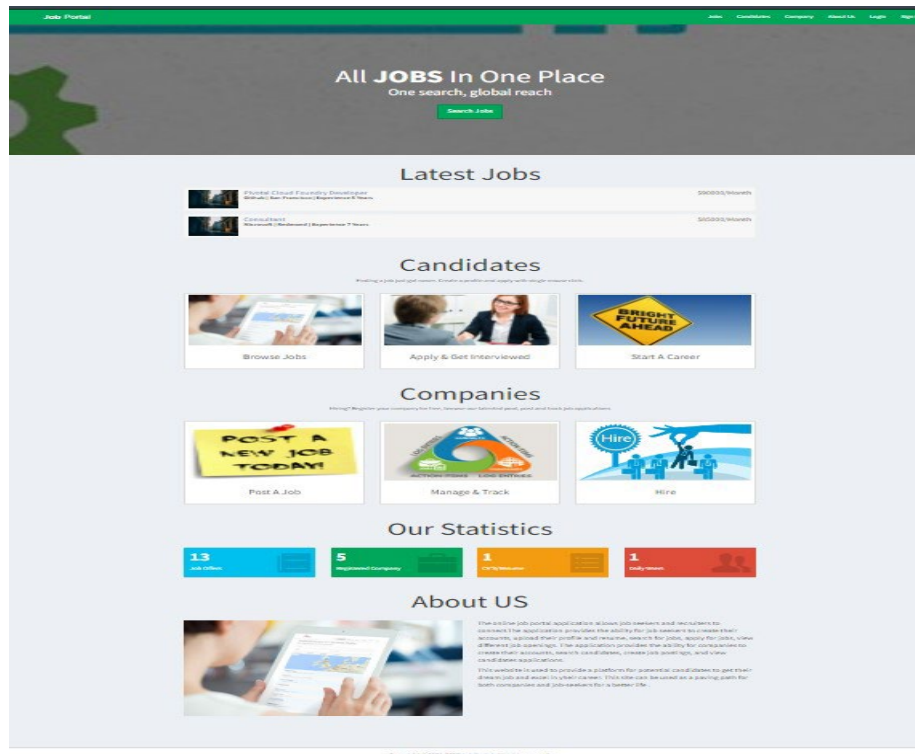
Job Portal

Jobs Candidates Company About Us Login Sign

All JOBS In One Place

One search, global reach

Search Jobs

Latest Jobs

Pivotal Cloud Foundry Developer
IBMalt | San Francisco | Experience 5 Years

$50000/Month

Consultant
Microsoft | Redmond | Experience 7 Years

$40000/Month

Candidates

Finding a job just got easier. Create a profile and apply with single mouse click.

Browse Jobs

Apply & Get Interviewed

BRIGHT FUTURE AHEAD

Start A Career

Companies

Hiring? Register your company for free, browse our talented pool, post and track job applications

POST A NEW JOB TODAY!

Post A Job

ACTION ITEMS LOG ENTRIES

Manage & Track

Hire

Hire

Our Statistics

13
Job Offers

5
Registered Company

1
CV'S/Resume

1
Daily Users

About US

The online job portal application allows job seekers and recruiters to connect.The application provides the ability for job seekers to create their accounts, upload their profile and resume, search for jobs, apply for jobs, view different job openings. The application provides the ability for companies to create their accounts, search candidates, create job postings, and view candidates applications.

This website is used to provide a platform for potential candidates to get their dream job and excel in their career. This site can be used as a paving path for both companies and job-seekers for a better life.

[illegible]